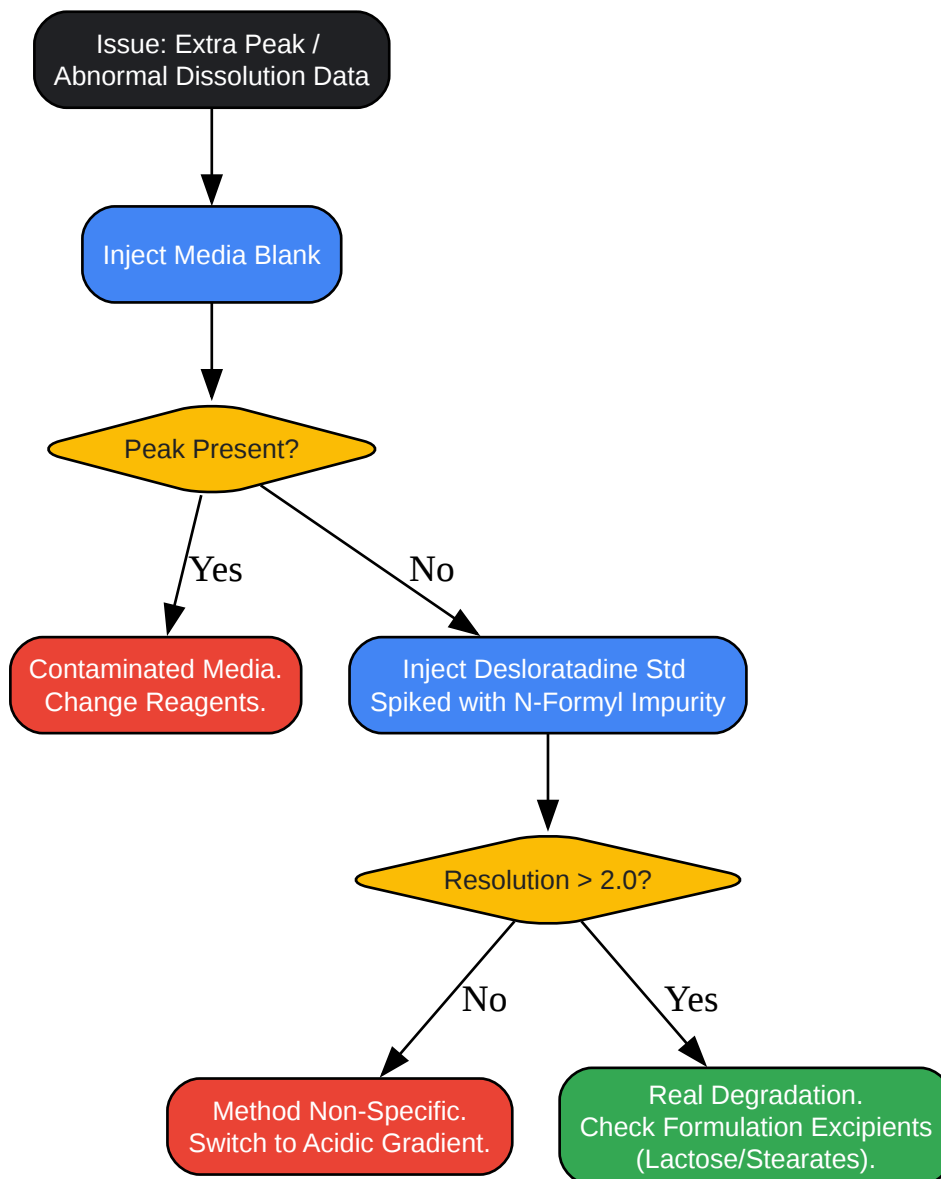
Issue: Extra Peak / Abnormal Dissolution Data

Inject Media Blank

Peak Present?

Yes

No

Contaminated Media. Change Reagents.

Inject Desloratadine Std Spiked with N-Formyl Impurity

Resolution > 2.0?

No

Yes

Method Non-Specific. Switch to Acidic Gradient.

Real Degradation. Check Formulation Excipients (Lactose/Stearates).